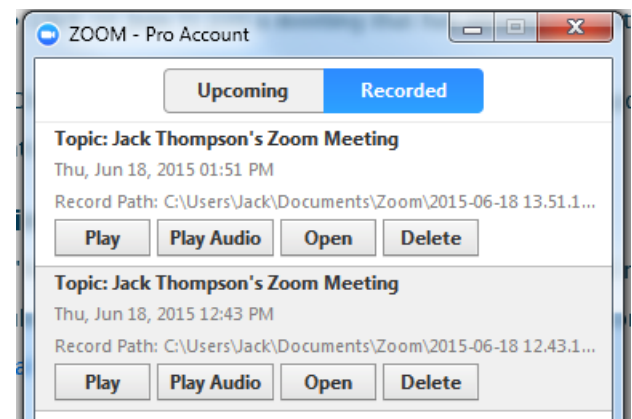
ZOOM - Pro Account

Upcoming Recorded

Topic: Jack Thompson's Zoom Meeting
Thu, Jun 18, 2015 01:51 PM
Record Path: C:\Users\Jack\Documents\Zoom\2015-06-18 13.51.1...
Play Play Audio Open Delete

Topic: Jack Thompson's Zoom Meeting
Thu, Jun 18, 2015 12:43 PM
Record Path: C:\Users\Jack\Documents\Zoom\2015-06-18 12.43.1...
Play Play Audio Open Delete